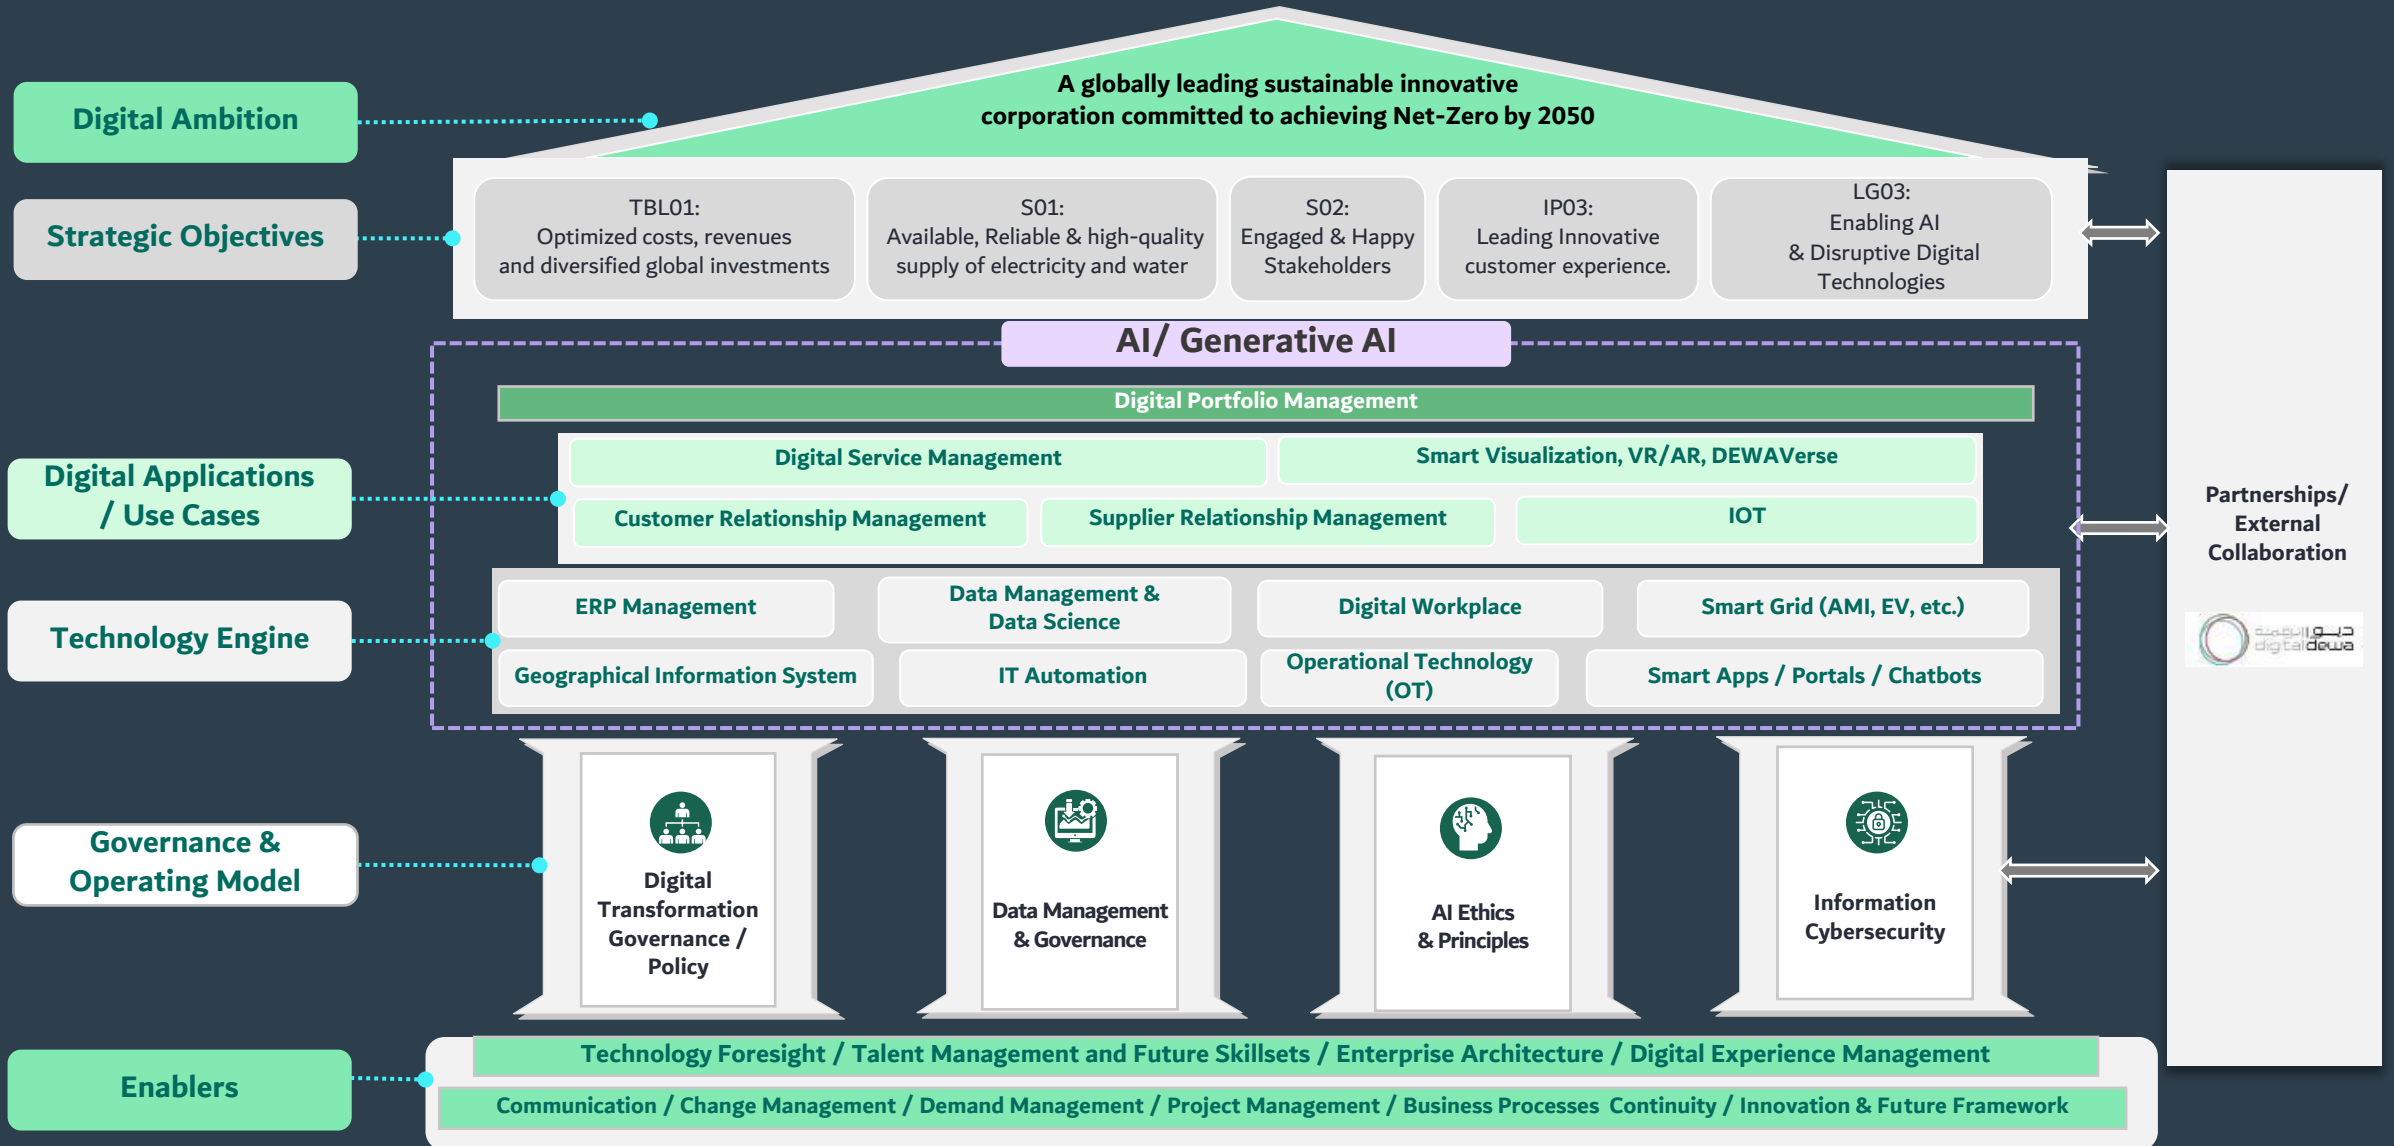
Digital Ambition

A globally leading sustainable innovative corporation committed to achieving Net-Zero by 2050

Strategic Objectives

TBL01: Optimized costs, revenues and diversified global investments

S01: Available, Reliable & high-quality supply of electricity and water

S02: Engaged & Happy Stakeholders

IP03: Leading Innovative customer experience.

LG03: Enabling AI & Disruptive Digital Technologies

AI/ Generative AI

Digital Portfolio Management

Digital Applications / Use Cases

Digital Service Management

Smart Visualization, VR/AR, DEWAVerse

Customer Relationship Management

Supplier Relationship Management

IOT

Technology Engine

ERP Management

Data Management & Data Science

Digital Workplace

Smart Grid (AMI, EV, etc.)

Geographical Information System

IT Automation

Operational Technology (OT)

Smart Apps / Portals / Chatbots

Partnerships/ External Collaboration

digital dewa

Governance & Operating Model

Digital Transformation Governance / Policy

Data Management & Governance

AI Ethics & Principles

Information Cybersecurity

Enablers

Technology Foresight / Talent Management and Future Skillsets / Enterprise Architecture / Digital Experience Management

Communication / Change Management / Demand Management / Project Management / Business Processes Continuity / Innovation & Future Framework